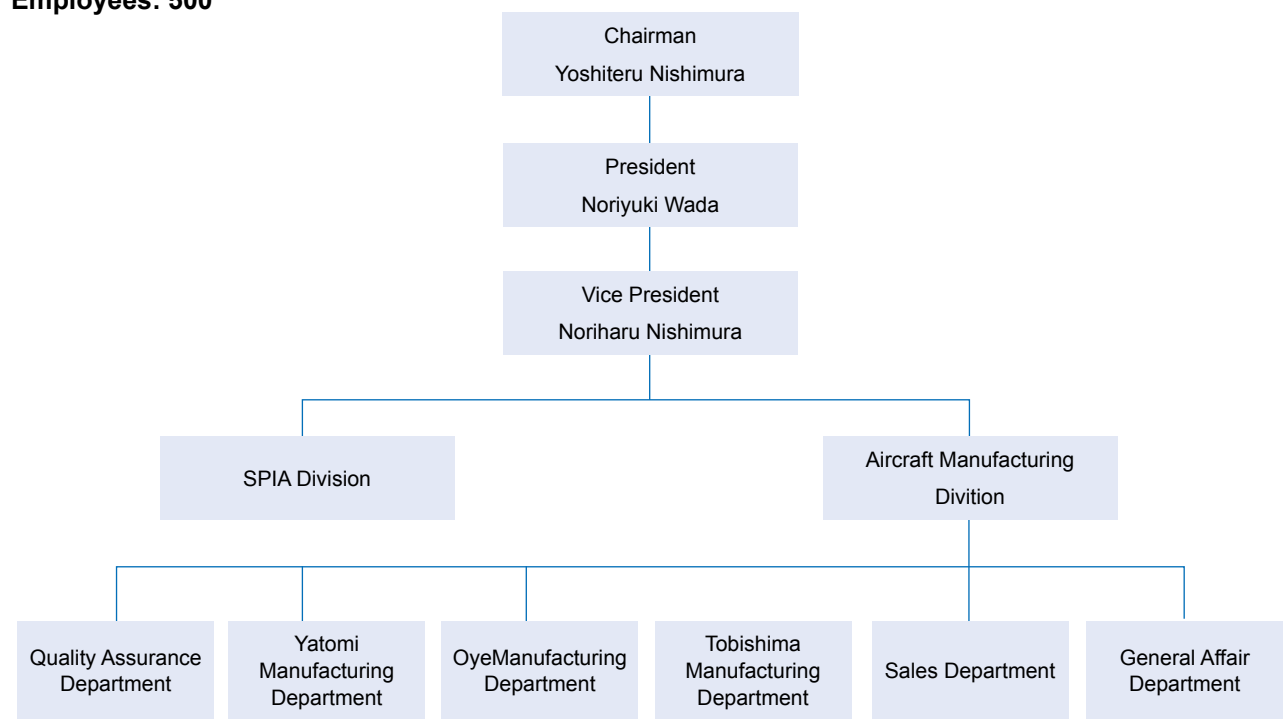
Employees: 500

Chairman
Yoshiteru Nishimura

President
Noriyuki Wada

Vice President
Noriharu Nishimura

SPIA Division

Aircraft Manufacturing Divition

Quality Assurance Department

Yatomi Manufacturing Department

OyeManufacturing Department

Tobishima Manufacturing Department

Sales Department

General Affair Department